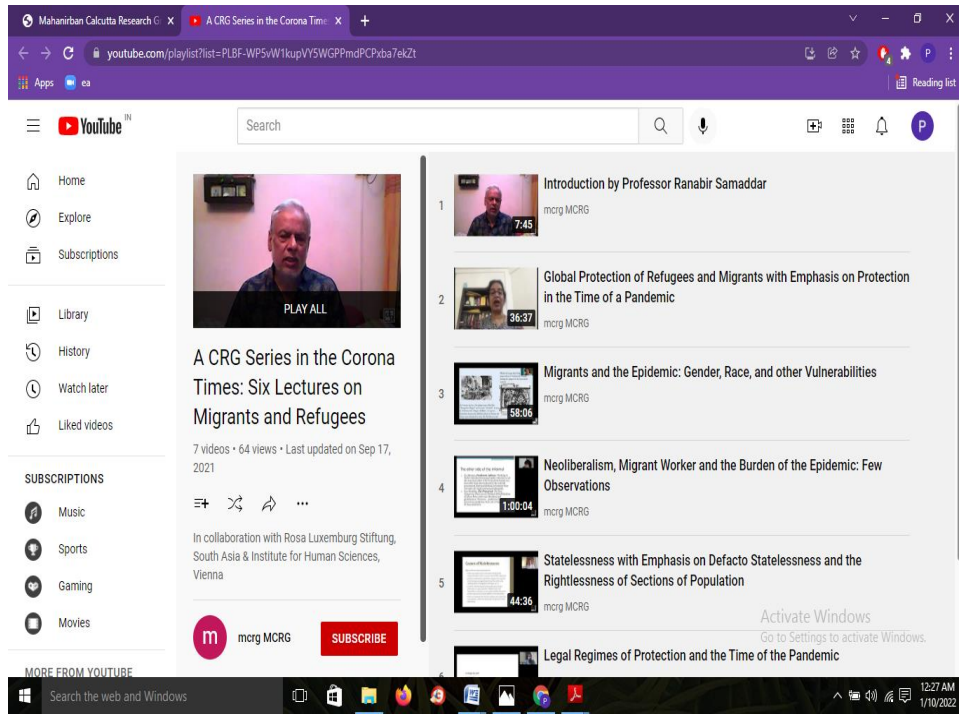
Mahanirban Calcutta Research G ×
A CRG Series in the Corona Time ×
+

youtube.com/playlist?list=PLBF-WP5vW1kupVY5WGPPmdPCPxba7ekZt

Apps ea
Reading list

YouTube IN
Search

Home
Explore
Subscriptions
Library
History
Watch later
Liked videos

SUBSCRIPTIONS
Music
Sports
Gaming
Movies

MORE FROM YOUTUBE

PLAY ALL

A CRG Series in the Corona Times: Six Lectures on Migrants and Refugees

7 videos • 64 views • Last updated on Sep 17, 2021

In collaboration with Rosa Luxemburg Stiftung, South Asia & Institute for Human Sciences, Vienna

m mcrg MCRG SUBSCRIBE

1 7:45 Introduction by Professor Ranabir Samaddar
mcrg MCRG

2 36:37 Global Protection of Refugees and Migrants with Emphasis on Protection in the Time of a Pandemic
mcrg MCRG

3 58:06 Migrants and the Epidemic: Gender, Race, and other Vulnerabilities
mcrg MCRG

4 1:00:04 Neoliberalism, Migrant Worker and the Burden of the Epidemic: Few Observations
mcrg MCRG

5 44:36 Statelessness with Emphasis on Defacto Statelessness and the Rightlessness of Sections of Population
mcrg MCRG

6 Legal Regimes of Protection and the Time of the Pandemic

Activate Windows
Go to Settings to activate Windows.

Search the web and Windows
12:27 AM
1/10/2022